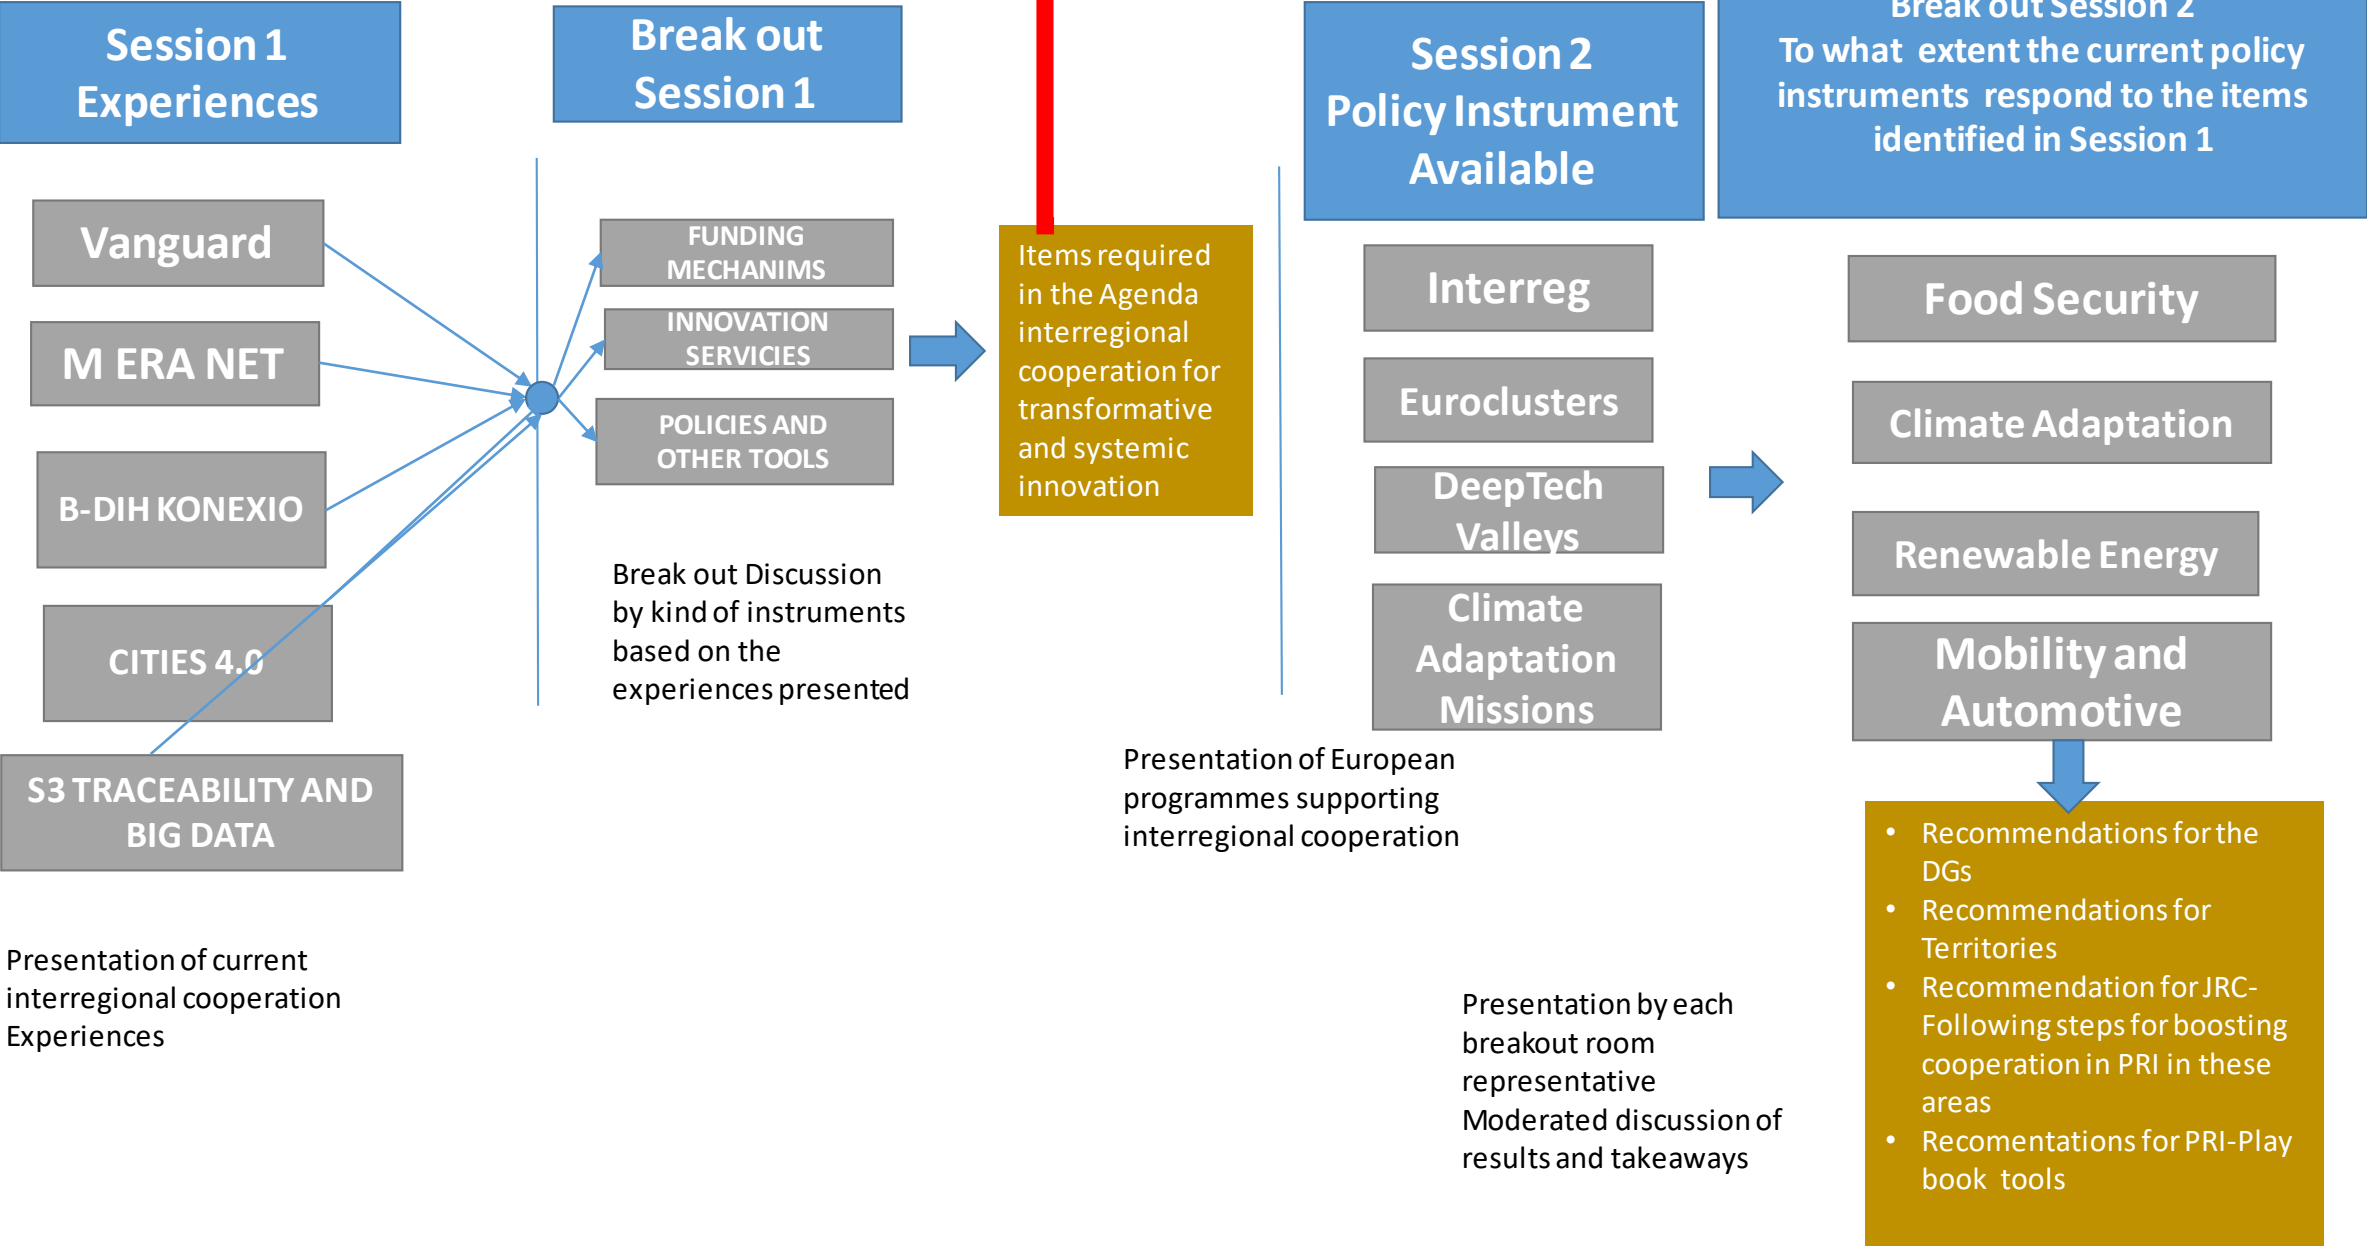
Session 1
Experiences

Vanguard

M ERA NET

B-DIH KONEXIO

CITIES 4.0

S3 TRACEABILITY AND BIG DATA

Presentation of current interregional cooperation Experiences

Break out Session 1

FUNDING MECHANIMS

INNOVATION SERVICIES

POLICIES AND OTHER TOOLS

Break out Discussion by kind of instruments based on the experiences presented

Items required in the Agenda interregional cooperation for transformative and systemic innovation

Session 2
Policy Instrument Available

Interreg

Euroclusters

DeepTech Valleys

Climate Adaptation Missions

Presentation of European programmes supporting interregional cooperation

Break out Session 2
To what extent the current policy instruments respond to the items identified in Session 1

Food Security

Climate Adaptation

Renewable Energy

Mobility and Automotive

- Recommendations for the DGs
- Recommendations for Territories
- Recommendation for JRC-Following steps for boosting cooperation in PRI in these areas
- Recomentations for PRI-Play book tools

Presentation by each breakout room representative
Moderated discussion of results and takeaways